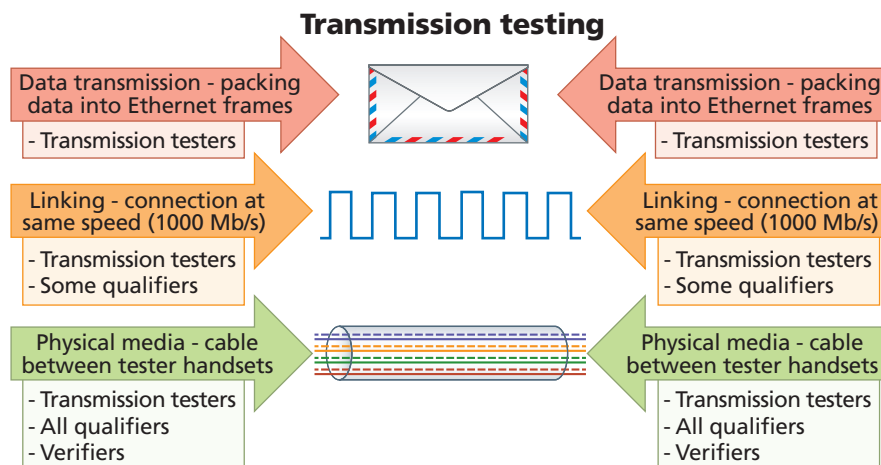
Transmission testing

Data transmission - packing data into Ethernet frames

- Transmission testers

Linking - connection at same speed (1000 Mb/s)

- Transmission testers
- Some qualifiers

Physical media - cable between tester handsets

- Transmission testers
- All qualifiers
- Verifiers

Data transmission - packing data into Ethernet frames

- Transmission testers

Linking - connection at same speed (1000 Mb/s)

- Transmission testers
- Some qualifiers

Physical media - cable between tester handsets

- Transmission testers
- All qualifiers
- Verifiers